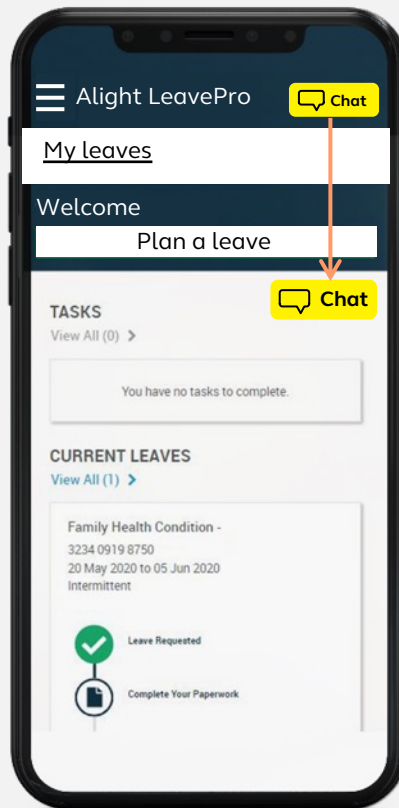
Alight LeavePro

Chat

My leaves

Welcome

Plan a leave

Chat

TASKS

View All (0) >

You have no tasks to complete.

CURRENT LEAVES

View All (1) >

Family Health Condition -

3234 0919 8750

20 May 2020 to 05 Jun 2020

Intermittent

Leave Requested

Complete Your Paperwork